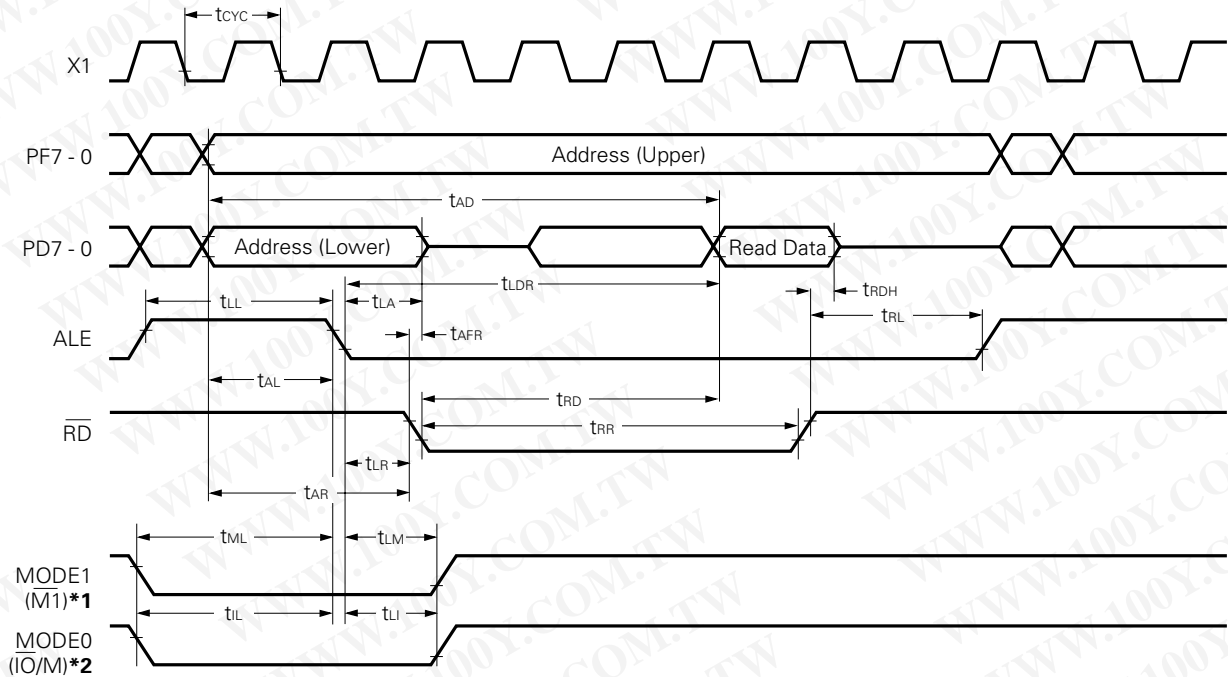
$t_{CYC}$

X1

PF7 - 0

Address (Upper)

$t_{AD}$

PD7 - 0

Address (Lower)

Read Data

$t_{LDR}$

$t_{LL}$

$t_{LA}$

$t_{RDH}$

$t_{RL}$

ALE

$t_{AFR}$

$t_{AL}$

$t_{RD}$

$\overline{RD}$

$t_{RR}$

$t_{LR}$

$t_{AR}$

$t_{ML}$

$t_{LM}$

MODE1 ($\overline{M1}$)*1

$t_{IL}$

$t_{LI}$

MODE0 ($\overline{IO}$/M)*2

WWW.100Y.COM.TW